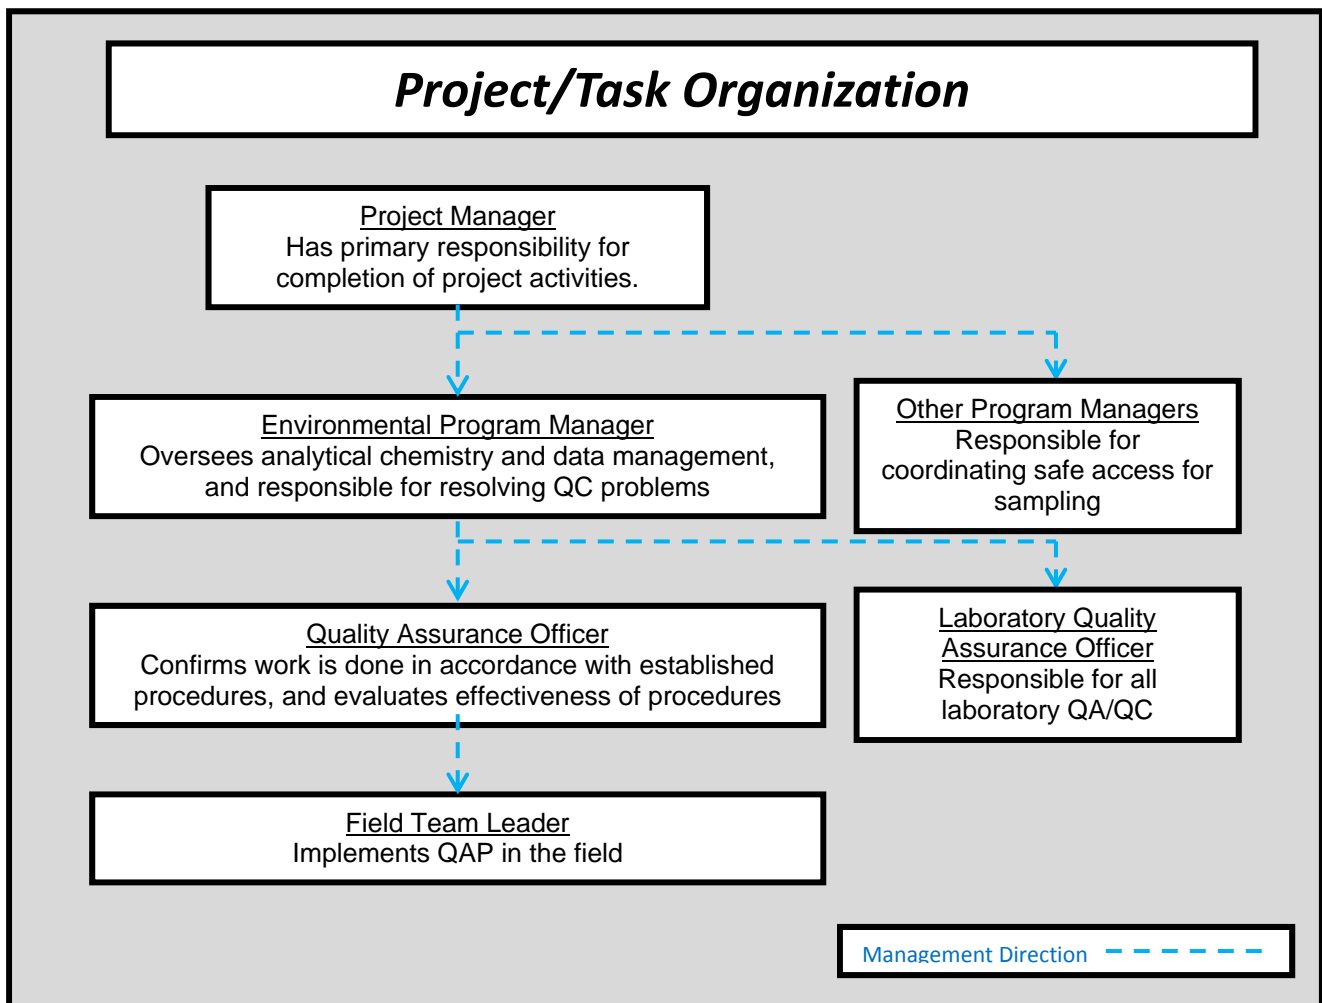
Project/Task Organization

Project Manager
Has primary responsibility for completion of project activities.

Environmental Program Manager
Oversees analytical chemistry and data management, and responsible for resolving QC problems

Other Program Managers
Responsible for coordinating safe access for sampling

Quality Assurance Officer
Confirms work is done in accordance with established procedures, and evaluates effectiveness of procedures

Laboratory Quality Assurance Officer
Responsible for all laboratory QA/QC

Field Team Leader
Implements QAP in the field

Management Direction